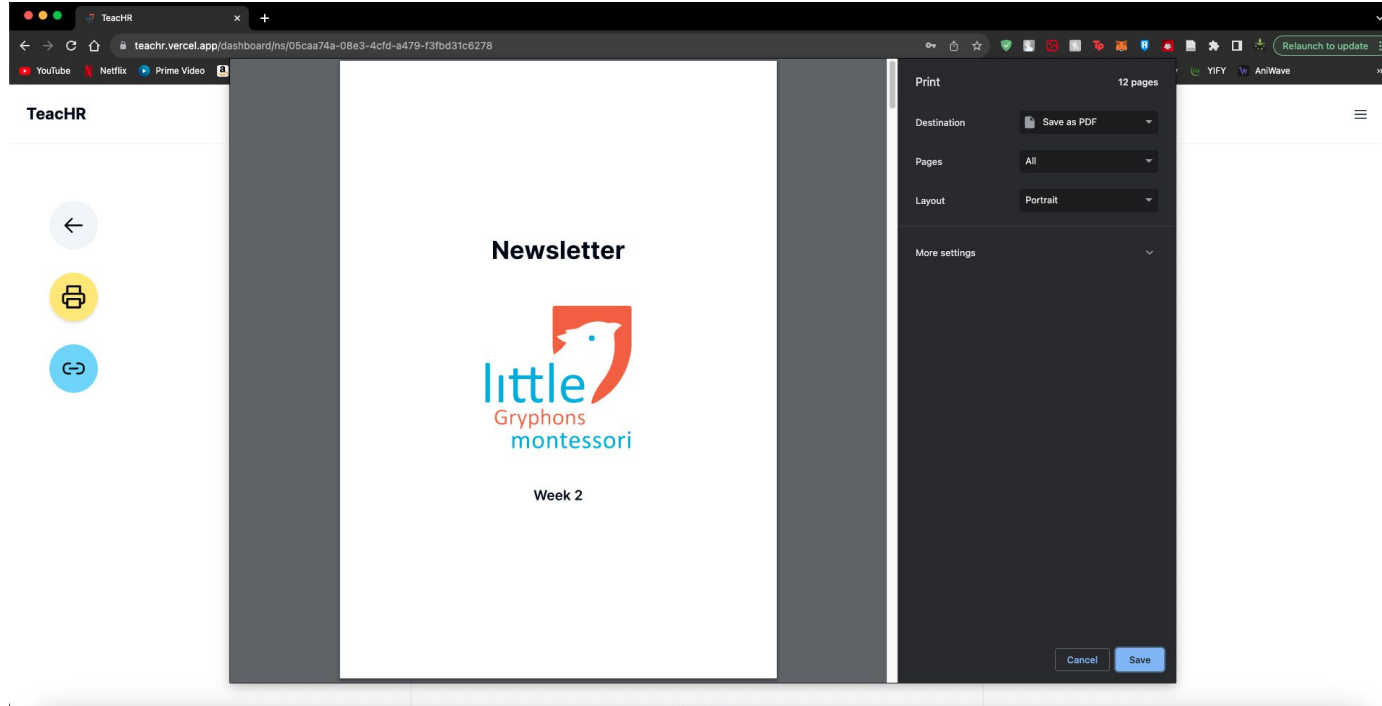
TeacHR

teachr.vercel.app/dashboard/ns/05caa74a-08e3-4cfd-a479-f3fbd31c6278

Relaunch to update

YouTube Netflix Prime Video

YIFY AniWave

TeacHR

Newsletter

little
Gryphons
montessori

Week 2

Print 12 pages

Destination Save as PDF

Pages All

Layout Portrait

More settings

Cancel Save